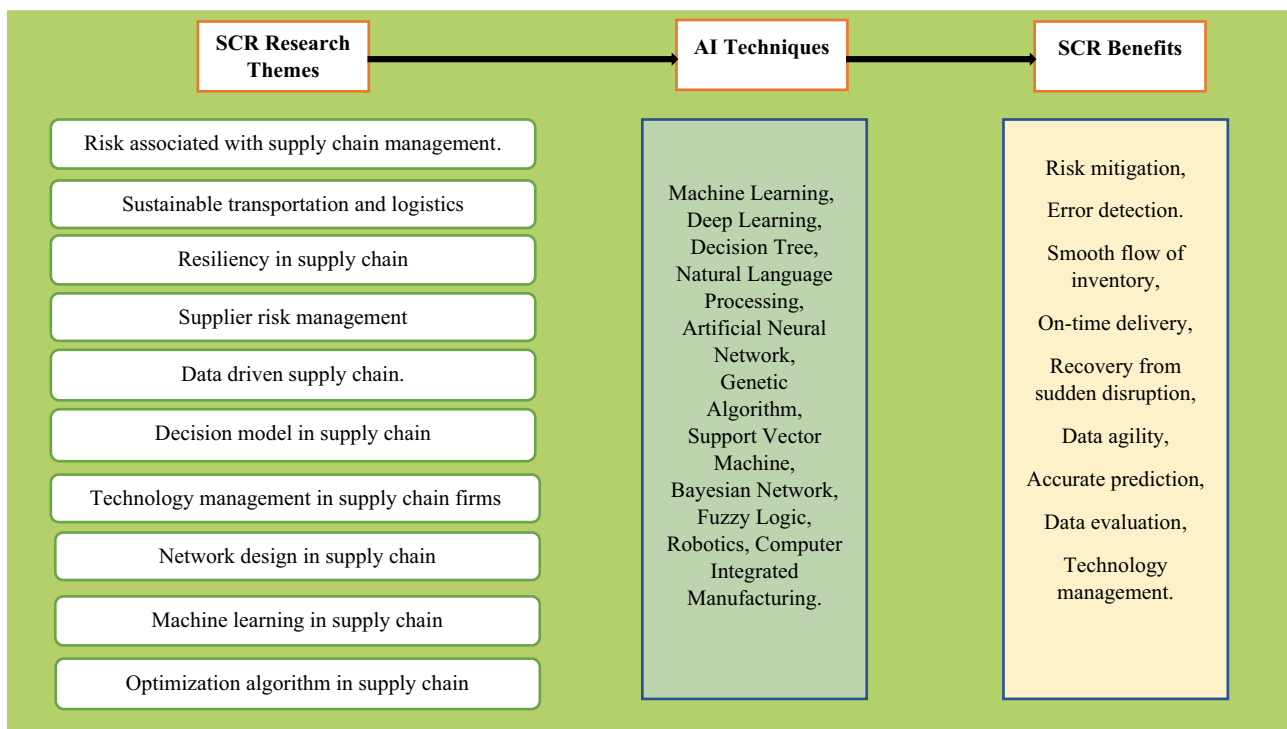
SCR Research Themes

AI Techniques

SCR Benefits

Risk associated with supply chain management.

Sustainable transportation and logistics

Resiliency in supply chain

Supplier risk management

Data driven supply chain.

Decision model in supply chain

Technology management in supply chain firms

Network design in supply chain

Machine learning in supply chain

Optimization algorithm in supply chain

Machine Learning, Deep Learning, Decision Tree, Natural Language Processing, Artificial Neural Network, Genetic Algorithm, Support Vector Machine, Bayesian Network, Fuzzy Logic, Robotics, Computer Integrated Manufacturing.

Risk mitigation,

Error detection.

Smooth flow of inventory,

On-time delivery,

Recovery from sudden disruption,

Data agility,

Accurate prediction,

Data evaluation,

Technology management.